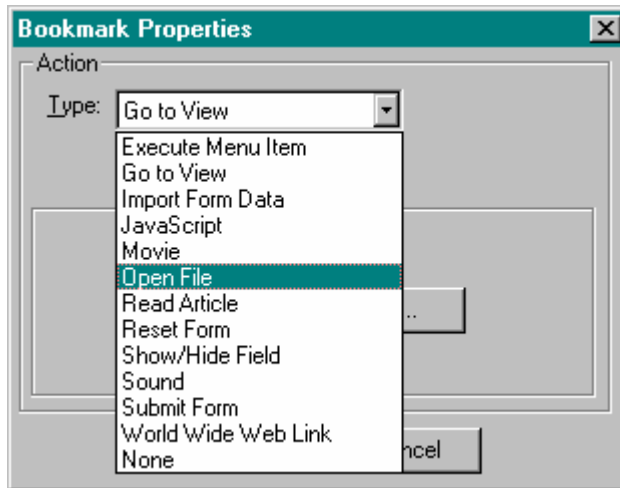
Bookmark Properties

Action

Type: Go to View

Execute Menu Item
Go to View
Import Form Data
JavaScript
Movie
Open File
Read Article
Reset Form
Show/Hide Field
Sound
Submit Form
World Wide Web Link
None

..

ncel